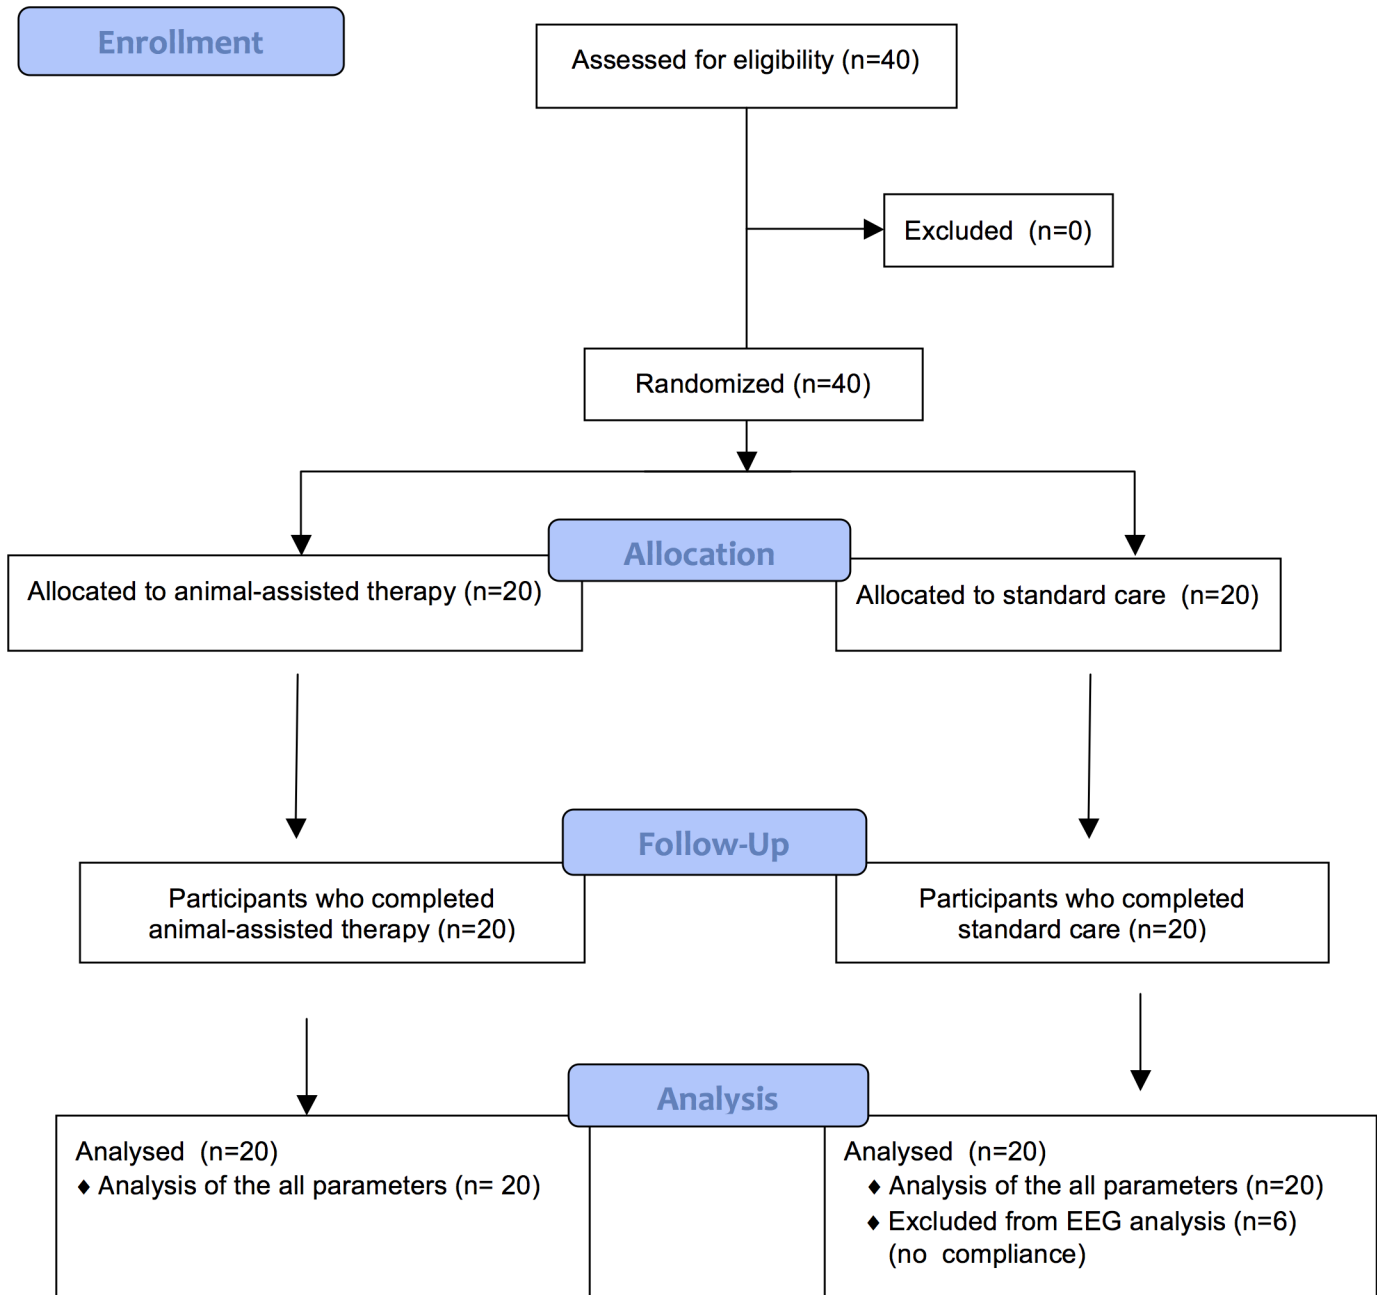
Enrollment

Assessed for eligibility (n=40)

Excluded (n=0)

Randomized (n=40)

Allocation

Allocated to animal-assisted therapy (n=20)

Allocated to standard care (n=20)

Follow-Up

Participants who completed animal-assisted therapy (n=20)

Participants who completed standard care (n=20)

Analysis

Analysed (n=20)
♦ Analysis of the all parameters (n= 20)

Analysed (n=20)
♦ Analysis of the all parameters (n=20)
♦ Excluded from EEG analysis (n=6) (no compliance)